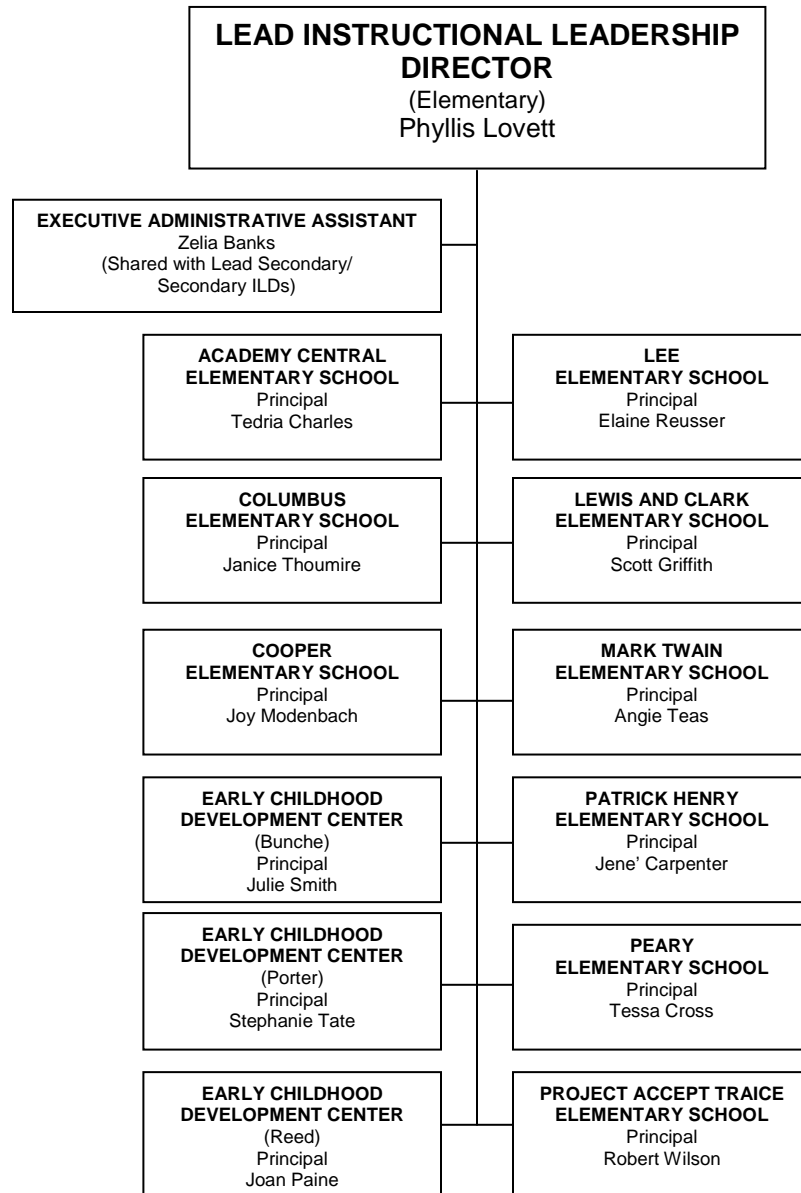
LEAD INSTRUCTIONAL LEADERSHIP DIRECTOR
(Elementary)
Phyllis Lovett

EXECUTIVE ADMINISTRATIVE ASSISTANT
Zelia Banks
(Shared with Lead Secondary/ Secondary ILDs)

ACADEMY CENTRAL ELEMENTARY SCHOOL
Principal
Tedria Charles

LEE ELEMENTARY SCHOOL
Principal
Elaine Reusser

COLUMBUS ELEMENTARY SCHOOL
Principal
Janice Thoumire

LEWIS AND CLARK ELEMENTARY SCHOOL
Principal
Scott Griffith

COOPER ELEMENTARY SCHOOL
Principal
Joy Modenbach

MARK TWAIN ELEMENTARY SCHOOL
Principal
Angie Teas

EARLY CHILDHOOD DEVELOPMENT CENTER
(Bunche)
Principal
Julie Smith

PATRICK HENRY ELEMENTARY SCHOOL
Principal
Jene' Carpenter

EARLY CHILDHOOD DEVELOPMENT CENTER
(Porter)
Principal
Stephanie Tate

PEARY ELEMENTARY SCHOOL
Principal
Tessa Cross

EARLY CHILDHOOD DEVELOPMENT CENTER
(Reed)
Principal
Joan Paine

PROJECT ACCEPT TRAICE ELEMENTARY SCHOOL
Principal
Robert Wilson